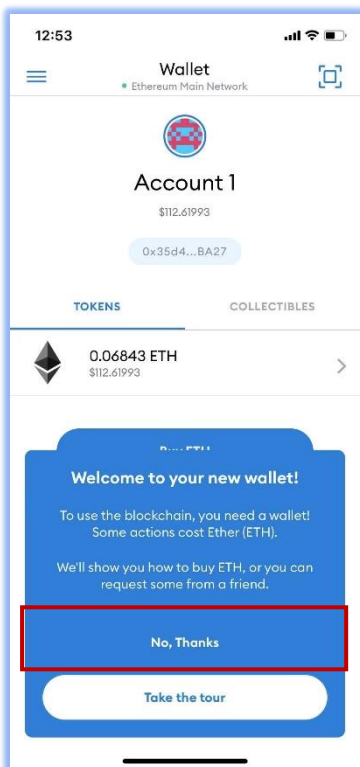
12:53

Wallet
Ethereum Main Network

Account 1
$112.61993
0x35d4...BA27

TOKENS
COLLECTIBLES

0.06843 ETH
$112.61993

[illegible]

Welcome to your new wallet!

To use the blockchain, you need a wallet! Some actions cost Ether (ETH).

We'll show you how to buy ETH, or you can request some from a friend.

No, Thanks

Take the tour